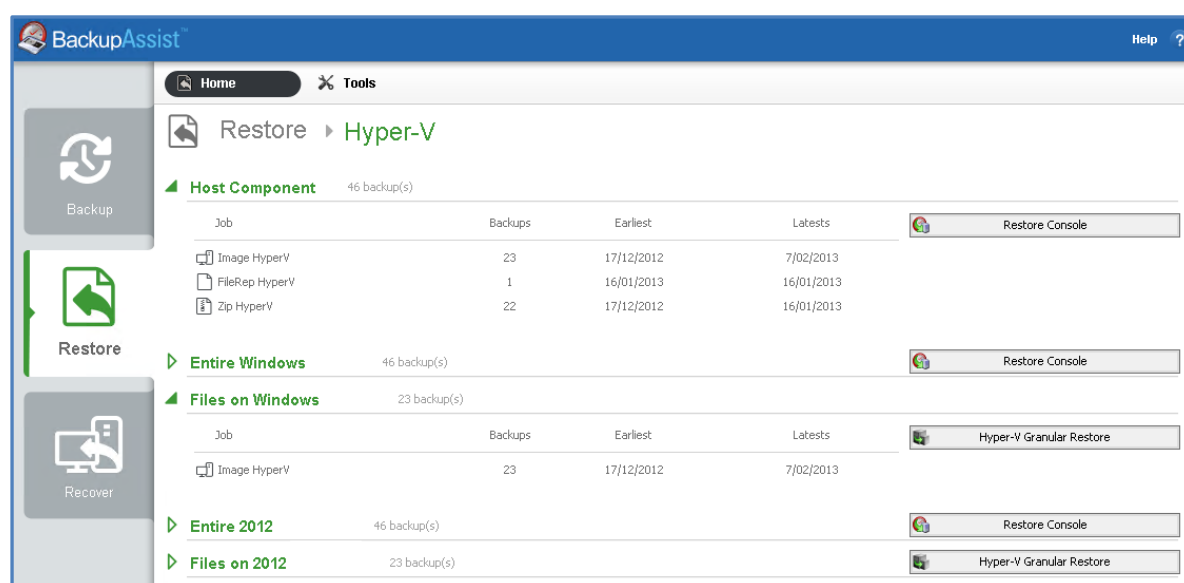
BackupAssist™

Help ?

Backup

Restore

Recover

Home

Tools

Restore ▸ Hyper-V

Host Component 46 backup(s)

| Job | Backups | Earliest | Latests |
|---|---|---|---|
| Image HyperV | 23 | 17/12/2012 | 7/02/2013 |
| FileRep HyperV | 1 | 16/01/2013 | 16/01/2013 |
| Zip HyperV | 22 | 17/12/2012 | 16/01/2013 |

Restore Console

Entire Windows 46 backup(s)

Restore Console

Files on Windows 23 backup(s)

| Job | Backups | Earliest | Latests |
|---|---|---|---|
| Image HyperV | 23 | 17/12/2012 | 7/02/2013 |

Hyper-V Granular Restore

Entire 2012 46 backup(s)

Restore Console

Files on 2012 23 backup(s)

Hyper-V Granular Restore